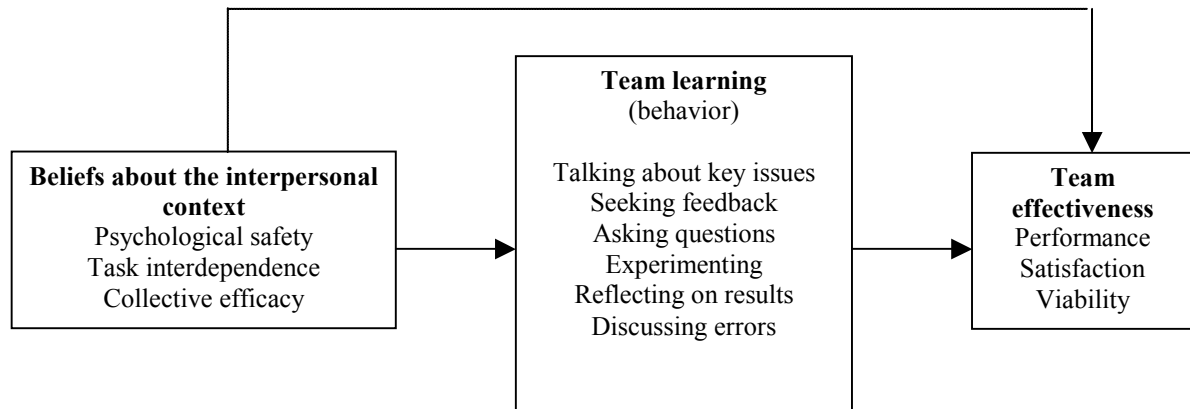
Beliefs about the interpersonal context
Psychological safety
Task interdependence
Collective efficacy

Team learning
(behavior)

Talking about key issues
Seeking feedback
Asking questions
Experimenting
Reflecting on results
Discussing errors

Team effectiveness
Performance
Satisfaction
Viability